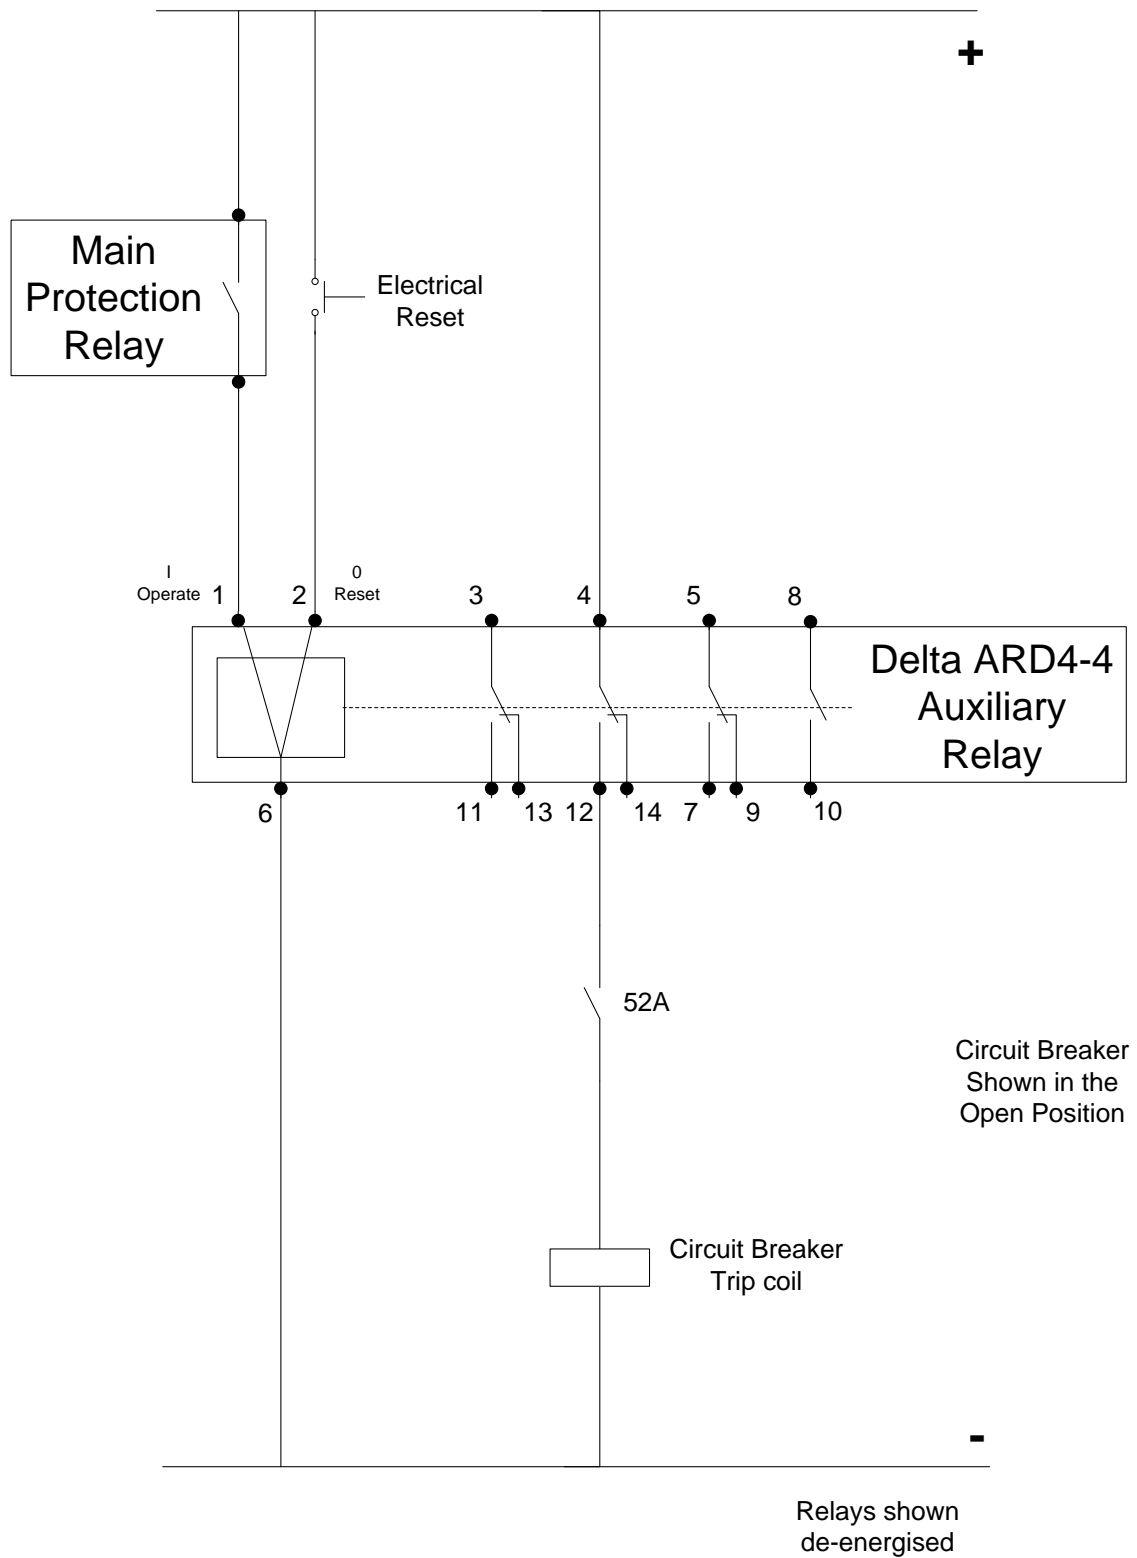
+

Main Protection Relay

Electrical Reset

I
Operate 1

2 0
Reset

3

4

5

8

Delta ARD4-4 Auxiliary Relay

6

11

13

12

14

7

9

10

52A

Circuit Breaker Shown in the Open Position

Circuit Breaker Trip coil

-

Relays shown de-energised